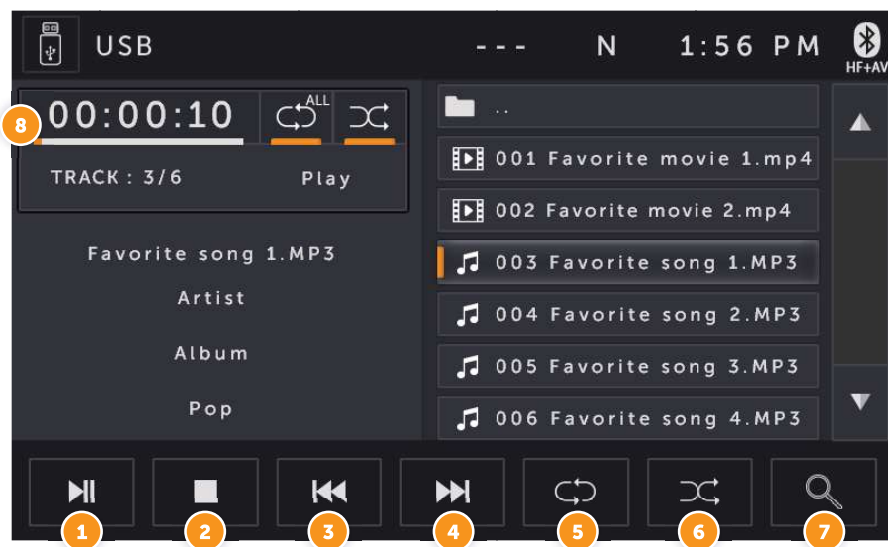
USB --- N 1:56 PM HF+AV

8 00:00:10 ALL

TRACK : 3/6 Play

Favorite song 1.MP3
Artist
Album
Pop

..
001 Favorite movie 1.mp4
002 Favorite movie 2.mp4
003 Favorite song 1.MP3
004 Favorite song 2.MP3
005 Favorite song 3.MP3
006 Favorite song 4.MP3

1 2 3 4 5 6 7